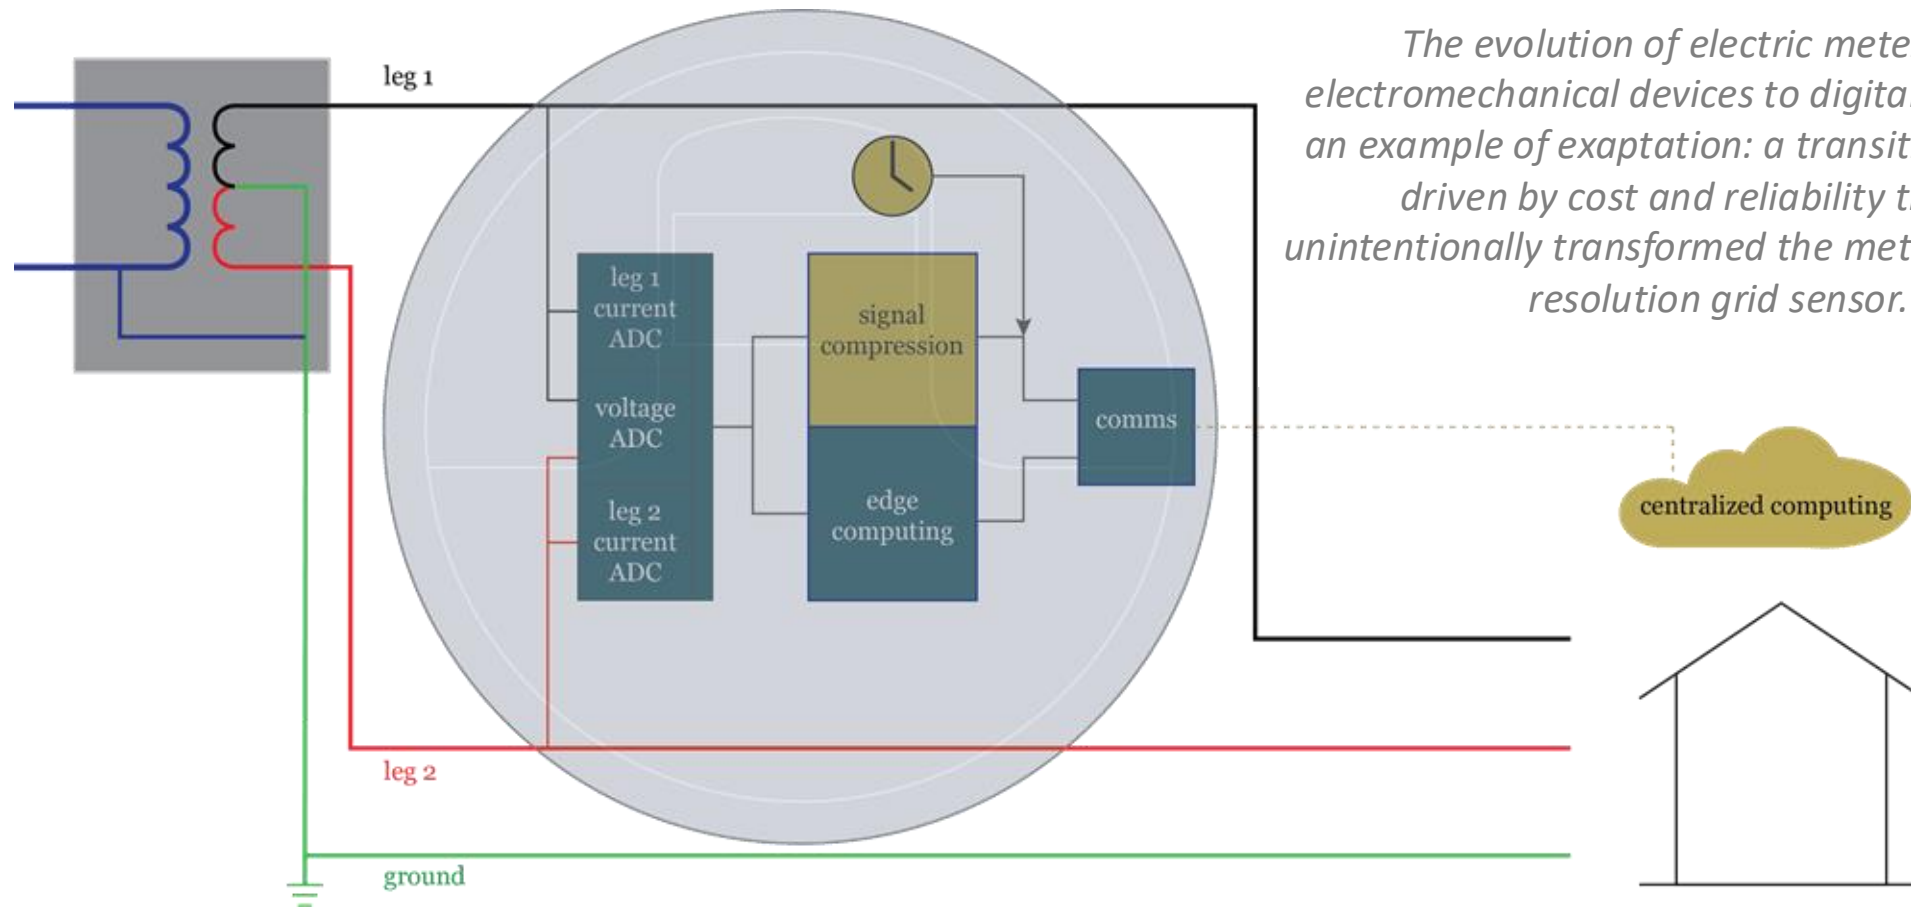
The evolution of electric mete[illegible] electromechanical devices to digita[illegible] an example of exaptation: a transit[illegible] driven by cost and reliability t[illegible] unintentionally transformed the met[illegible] resolution grid sensor.

leg 1

leg 1 current ADC

voltage ADC

leg 2 current ADC

signal compression

edge computing

comms

centralized computing

leg 2

ground